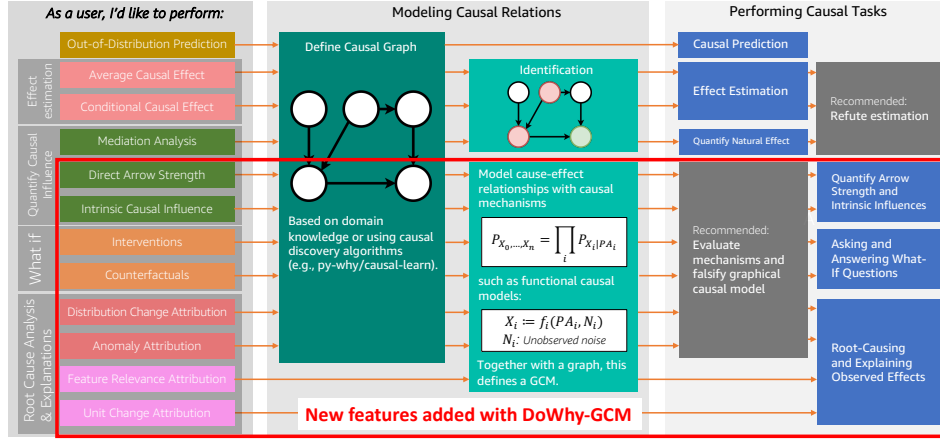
As a user, I'd like to perform:

Modeling Causal Relations

Performing Causal Tasks

Out-of-Distribution Prediction

Effect estimation

Average Causal Effect

Conditional Causal Effect

Quantify Causal Influence

Mediation Analysis

Direct Arrow Strength

Intrinsic Causal Influence

What if

Interventions

Counterfactuals

Root Cause Analysis & Explanations

Distribution Change Attribution

Anomaly Attribution

Feature Relevance Attribution

Unit Change Attribution

Define Causal Graph

Based on domain knowledge or using causal discovery algorithms (e.g., py-why/causal-learn).

Identification

Model cause-effect relationships with causal mechanisms

$P_{X_0,\ldots,X_n} = \prod_i P_{X_i|PA_i}$

such as functional causal models:

$X_i \coloneqq f_i(PA_i, N_i)$
$N_i$: Unobserved noise

Together with a graph, this defines a GCM.

Causal Prediction

Effect Estimation

Quantify Natural Effect

Recommended:
Refute estimation

Recommended:
Evaluate mechanisms and falsify graphical causal model

Quantify Arrow Strength and Intrinsic Influences

Asking and Answering What-If Questions

Root-Causing and Explaining Observed Effects

New features added with DoWhy-GCM